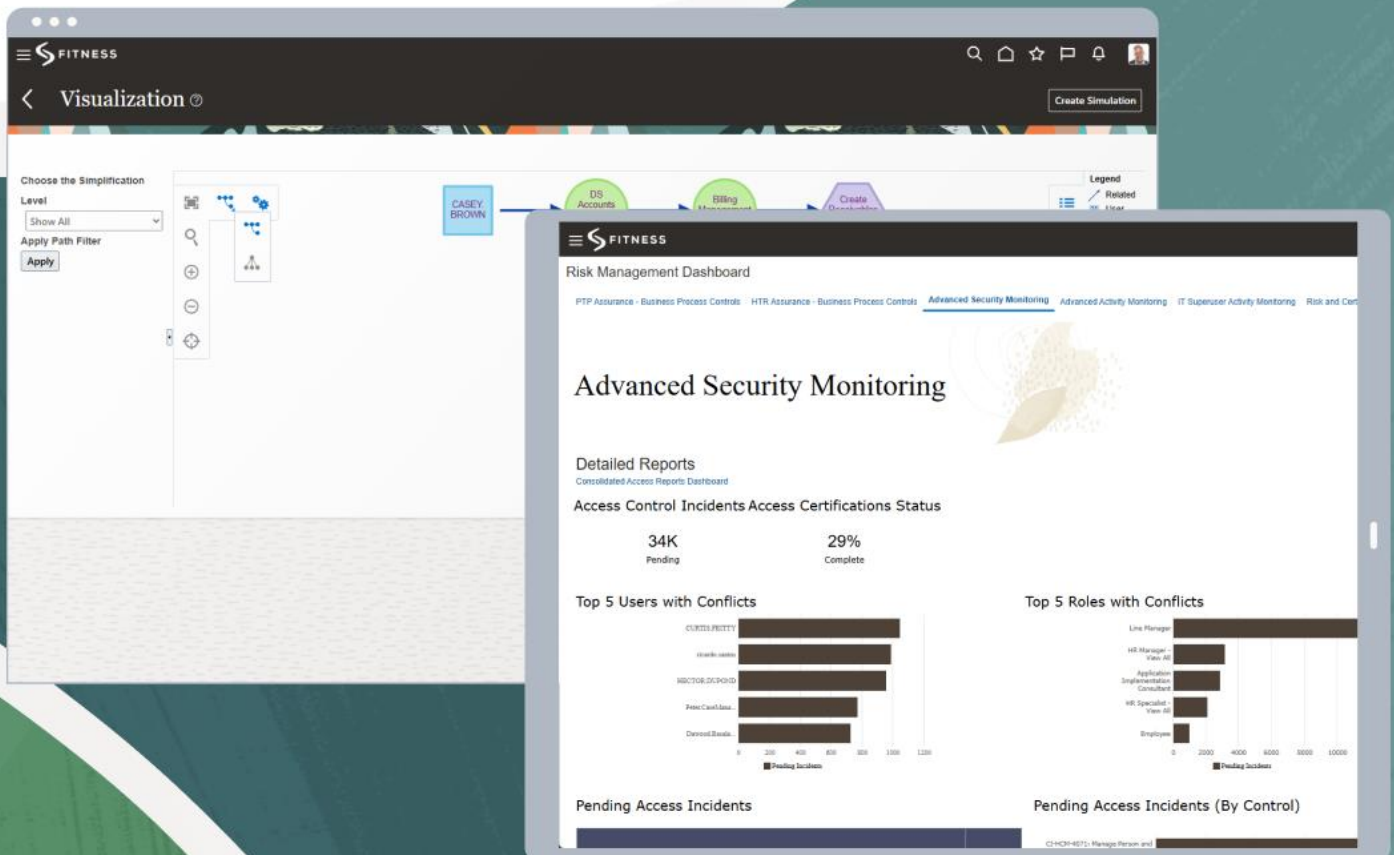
FITNESS

Visualization

Create Simulation

Choose the Simplification Level

Show All

Apply Path Filter

Apply

CASEY BROWN

DS Accounts

Billing Management

Create Receivables

Legend

Related

User

FITNESS

Risk Management Dashboard

PTP Assurance - Business Process Controls | HTR Assurance - Business Process Controls | Advanced Security Monitoring | Advanced Activity Monitoring | IT Superuser Activity Monitoring | Risk and Cert

Advanced Security Monitoring

Detailed Reports

Consolidated Access Reports Dashboard

Access Control Incidents Access Certifications Status

34K
Pending

29%
Complete

Top 5 Users with Conflicts

CURTIS.PETTY
ricardo.santos
HECTOR.DUPOND
Peter.Casablanca...
Dawood.Basala...

0 200 400 600 800 1000 1200

Pending Incidents

Top 5 Roles with Conflicts

Line Manager
HR Manager - View All
Application Implementation Consultant
HR Specialist - View All
Employee

0 2000 4000 6000 8000 10000

Pending Incidents

Pending Access Incidents

Pending Access Incidents (By Control)

CI-HCM-4071- Manage Person and